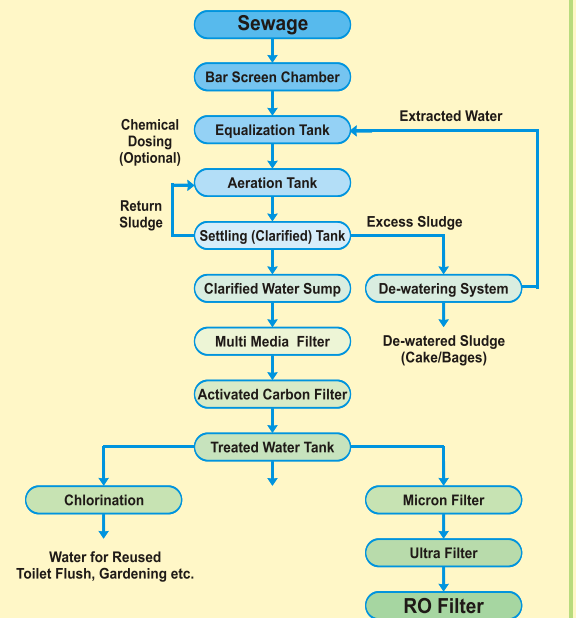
Sewage

Bar Screen Chamber

Chemical Dosing (Optional)

Equalization Tank

Extracted Water

Aeration Tank

Return Sludge

Settling (Clarified) Tank

Excess Sludge

Clarified Water Sump

De-watering System

Multi Media Filter

De-watered Sludge (Cake/Bages)

Activated Carbon Filter

Treated Water Tank

Chlorination

Micron Filter

Water for Reused Toilet Flush, Gardening etc.

Ultra Filter

RO Filter